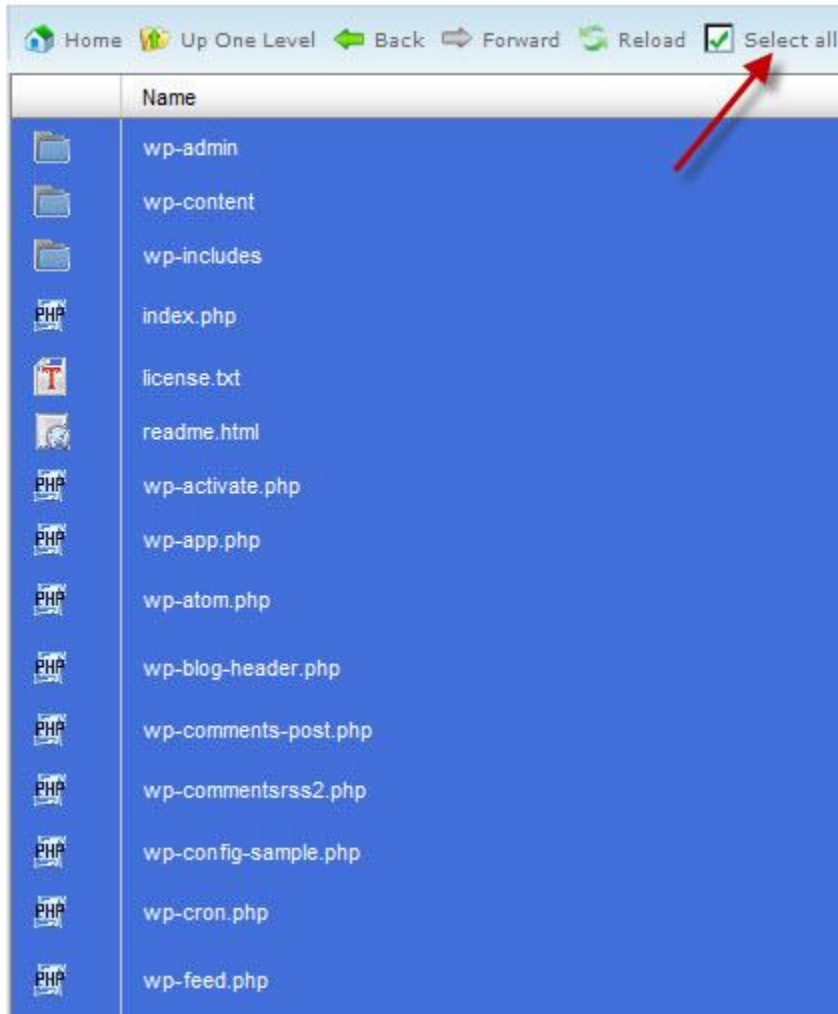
Home Up One Level Back Forward Reload Select all

| | Name |
|---|---|
| | wp-admin |
| | wp-content |
| | wp-includes |
| PHP | index.php |
| T | license.txt |
| | readme.html |
| PHP | wp-activate.php |
| PHP | wp-app.php |
| PHP | wp-atom.php |
| PHP | wp-blog-header.php |
| PHP | wp-comments-post.php |
| PHP | wp-commentsrss2.php |
| PHP | wp-config-sample.php |
| PHP | wp-cron.php |
| PHP | wp-feed.php |